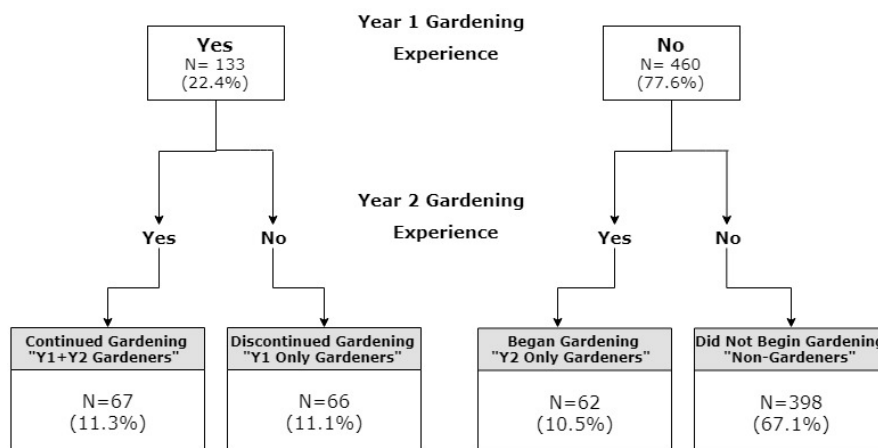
Year 1 Gardening Experience

Yes
N = 133
(22.4%)

No
N = 460
(77.6%)

Year 2 Gardening Experience

Yes

No

Yes

No

Continued Gardening
"Y1+Y2 Gardeners"

N=67
(11.3%)

Discontinued Gardening
"Y1 Only Gardeners"

N=66
(11.1%)

Began Gardening
"Y2 Only Gardeners"

N=62
(10.5%)

Did Not Begin Gardening
"Non-Gardeners"

N=398
(67.1%)